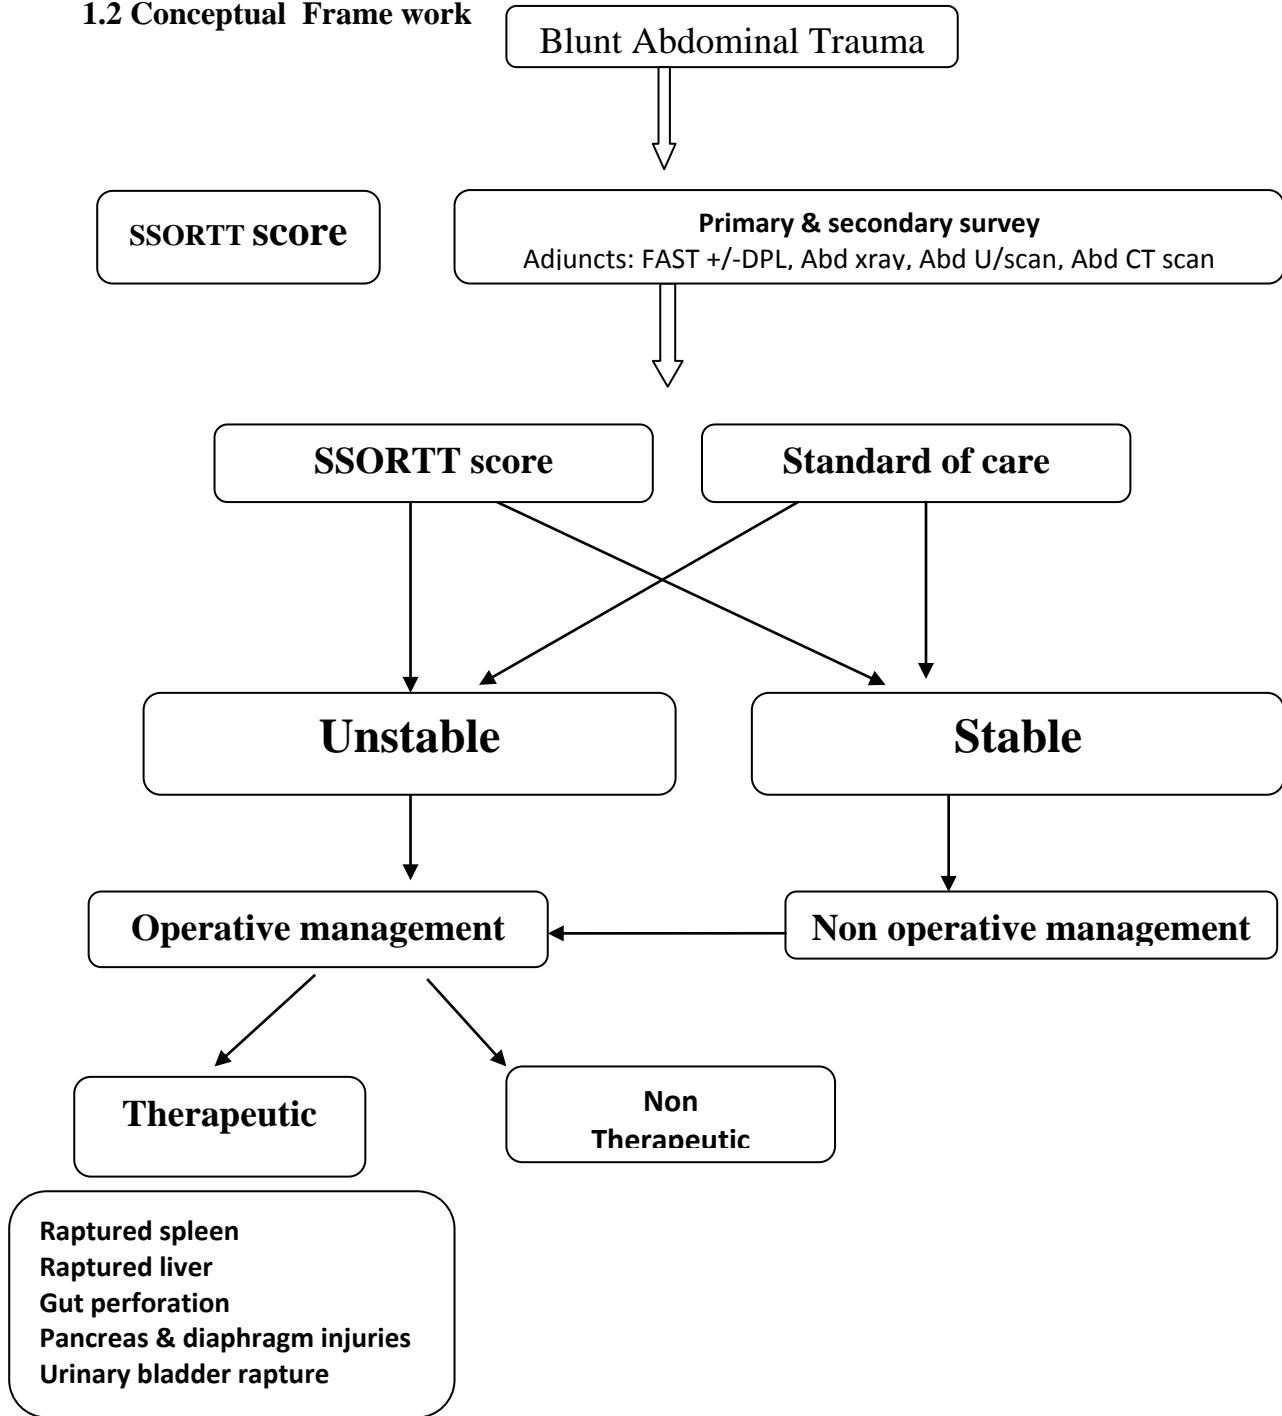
1.2 Conceptual Frame work

Blunt Abdominal Trauma

SSORTT score

Primary & secondary survey
Adjuncts: FAST +/-DPL, Abd xray, Abd U/scan, Abd CT scan

SSORTT score

Standard of care

Unstable

Stable

Operative management

Non operative management

Therapeutic

Non Therapeutic

Raptured spleen
Raptured liver
Gut perforation
Pancreas & diaphragm injuries
Urinary bladder rapture